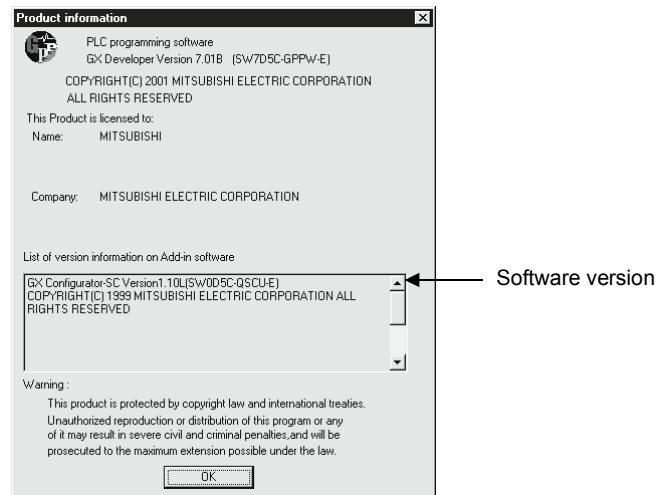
Product information

PLC programming software
GX Developer Version 7.01B (SW7D5C-GPPW-E)

COPYRIGHT(C) 2001 MITSUBISHI ELECTRIC CORPORATION
ALL RIGHTS RESERVED

This Product is licensed to:
Name: MITSUBISHI

Company: MITSUBISHI ELECTRIC CORPORATION

List of version information on Add-in software

GX Configurator-SC Version1.10L(SW0D5C-QSCU-E)
COPYRIGHT(C) 1999 MITSUBISHI ELECTRIC CORPORATION ALL RIGHTS RESERVED

Software version

Warning :
This product is protected by copyright law and international treaties.
Unauthorized reproduction or distribution of this program or any of it may result in severe civil and criminal penalties,and will be prosecuted to the maximum extension possible under the law.

OK